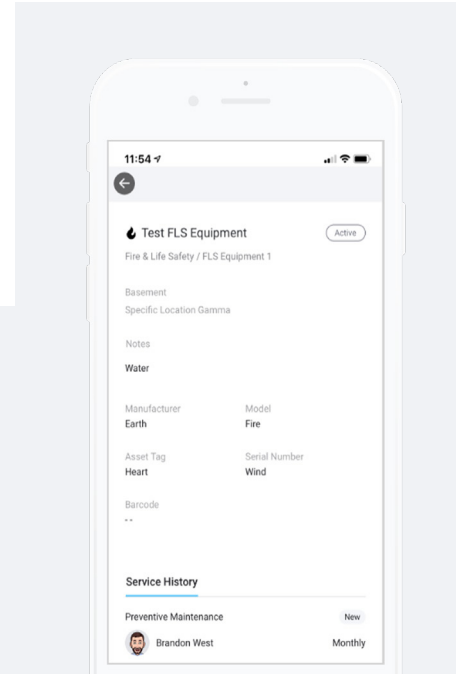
11:54

Test FLS Equipment

Active

Fire & Life Safety / FLS Equipment 1

Basement

Specific Location Gamma

Notes

Water

Manufacturer

Earth

Model

Fire

Asset Tag

Heart

Serial Number

Wind

Barcode

--

Service History

Preventive Maintenance

New

Brandon West

Monthly